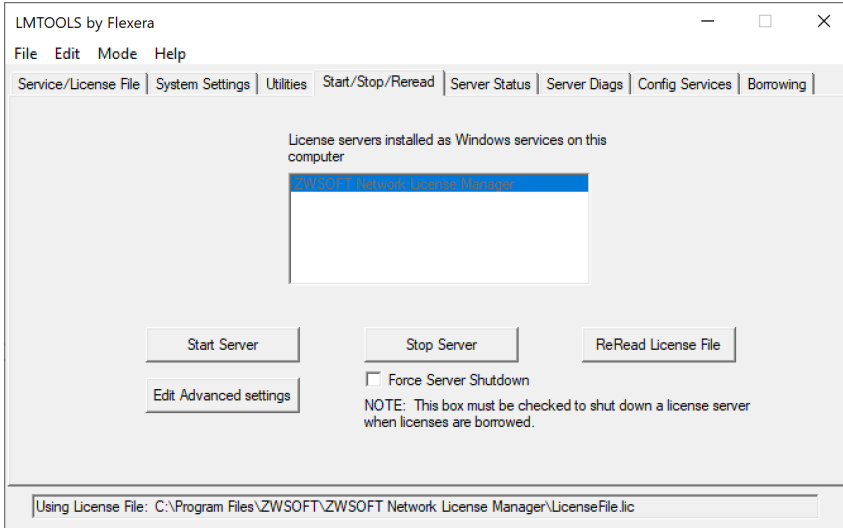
LMTOOLS by Flexera

File Edit Mode Help

Service/License File | System Settings | Utilities | Start/Stop/Reread | Server Status | Server Diags | Config Services | Borrowing

License servers installed as Windows services on this computer

ZWSOFT Network License Manager

Start Server

Stop Server

ReRead License File

Edit Advanced settings

Force Server Shutdown

NOTE: This box must be checked to shut down a license server when licenses are borrowed.

Using License File: C:\Program Files\ZWSOFT\ZWSOFT Network License Manager\LicenseFile.lic